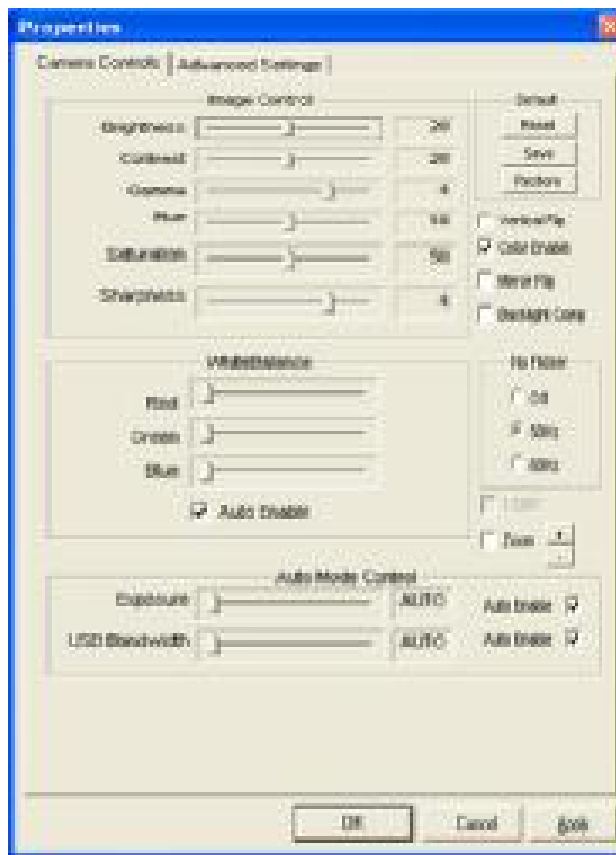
Properties

Camera Controls | Advanced Settings

Image Control

Brightness 20

Contrast 20

Gamma 4

Hue 50

Saturation 50

Sharpness 4

Default

Reset

Save

Restore

Vertical Flip

Color Enable

Mirror Flip

Backlight Comp

White Balance

Red

Green

Blue

Auto Enable

Hz Flicker

Off

50Hz

60Hz

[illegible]

Zoom

Auto Mode Control

Exposure AUTO Auto Enable

USB Bandwidth AUTO Auto Enable

OK

Cancel

Apply